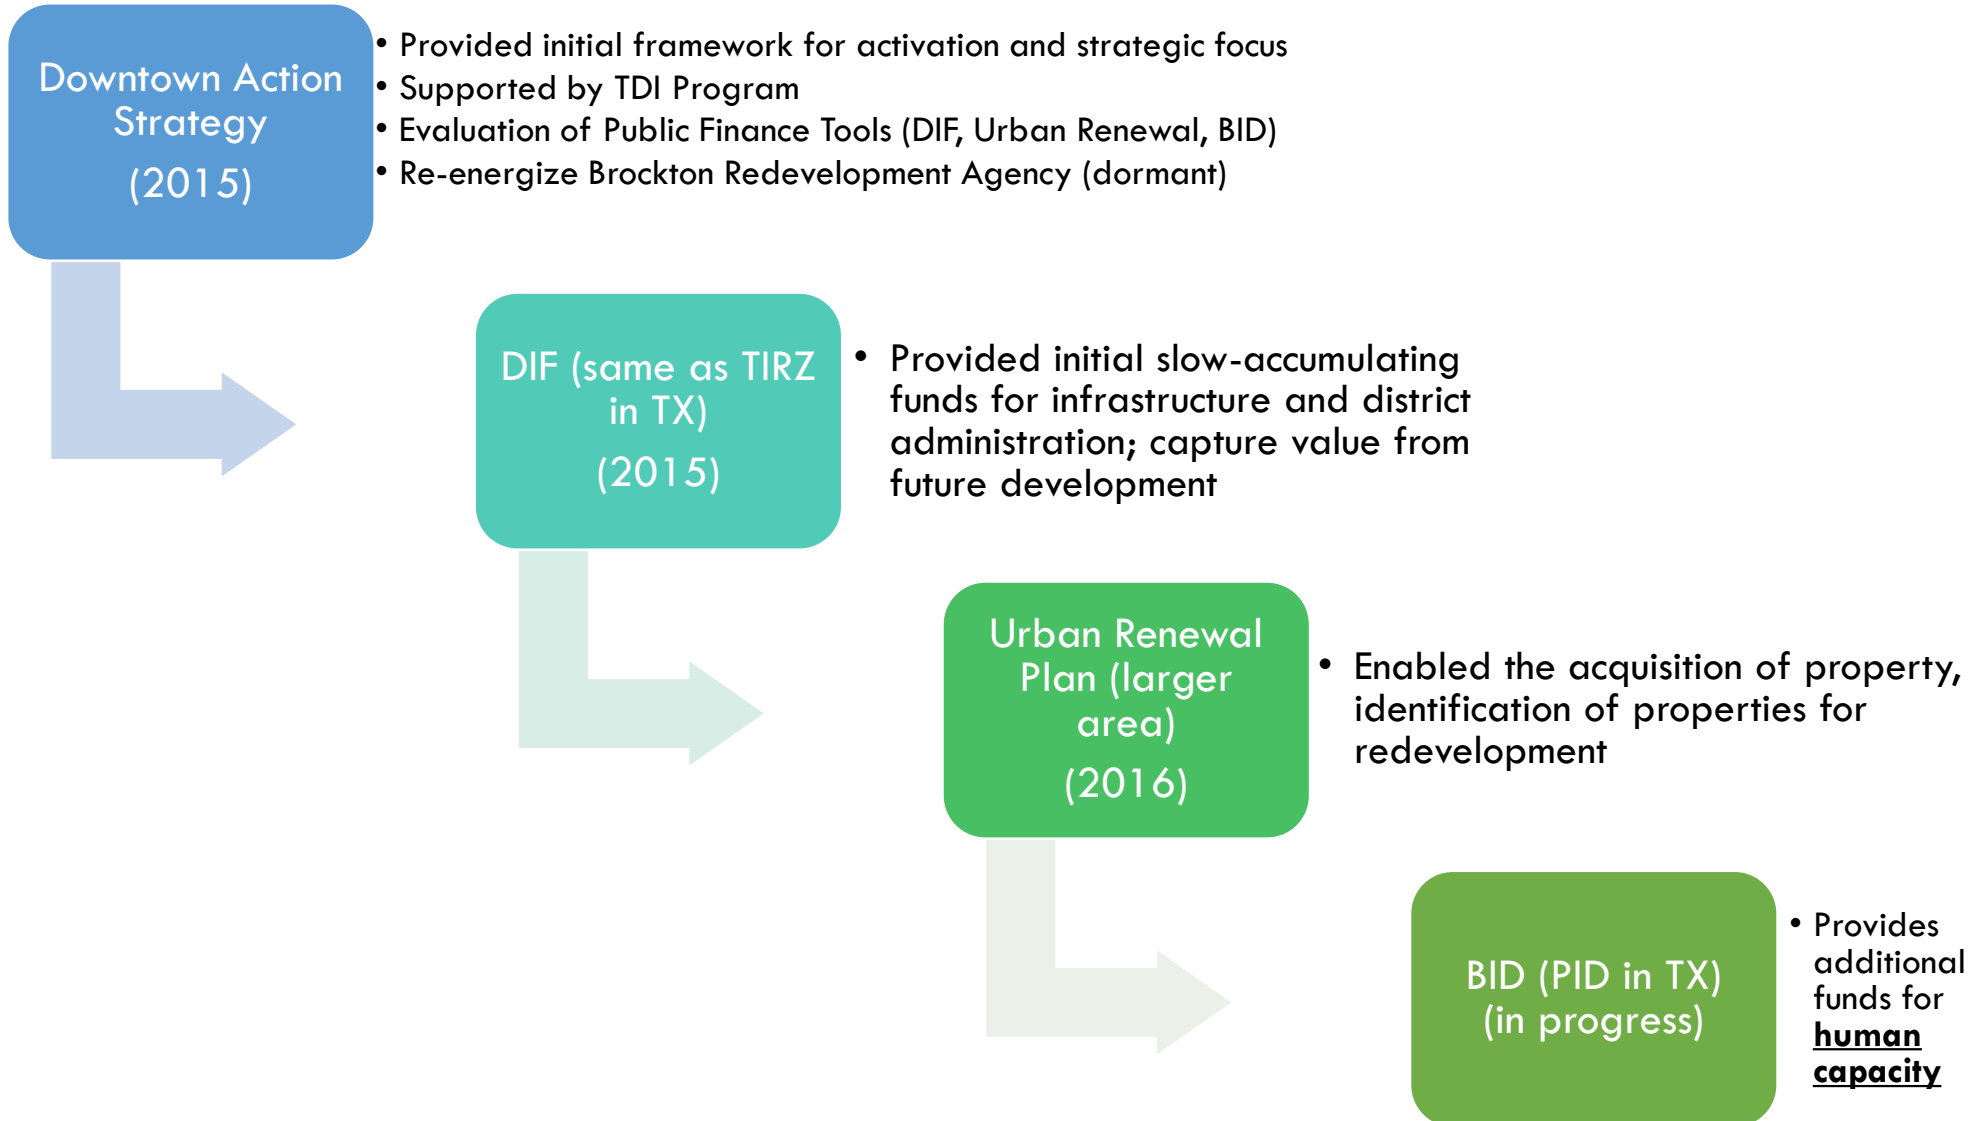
Downtown Action Strategy
(2015)

- Provided initial framework for activation and strategic focus
- Supported by TDI Program
- Evaluation of Public Finance Tools (DIF, Urban Renewal, BID)
- Re-energize Brockton Redevelopment Agency (dormant)

DIF (same as TIRZ in TX)
(2015)

- Provided initial slow-accumulating funds for infrastructure and district administration; capture value from future development

Urban Renewal Plan (larger area)
(2016)

- Enabled the acquisition of property, identification of properties for redevelopment

BID (PID in TX)
(in progress)

- Provides additional funds for **human capacity**